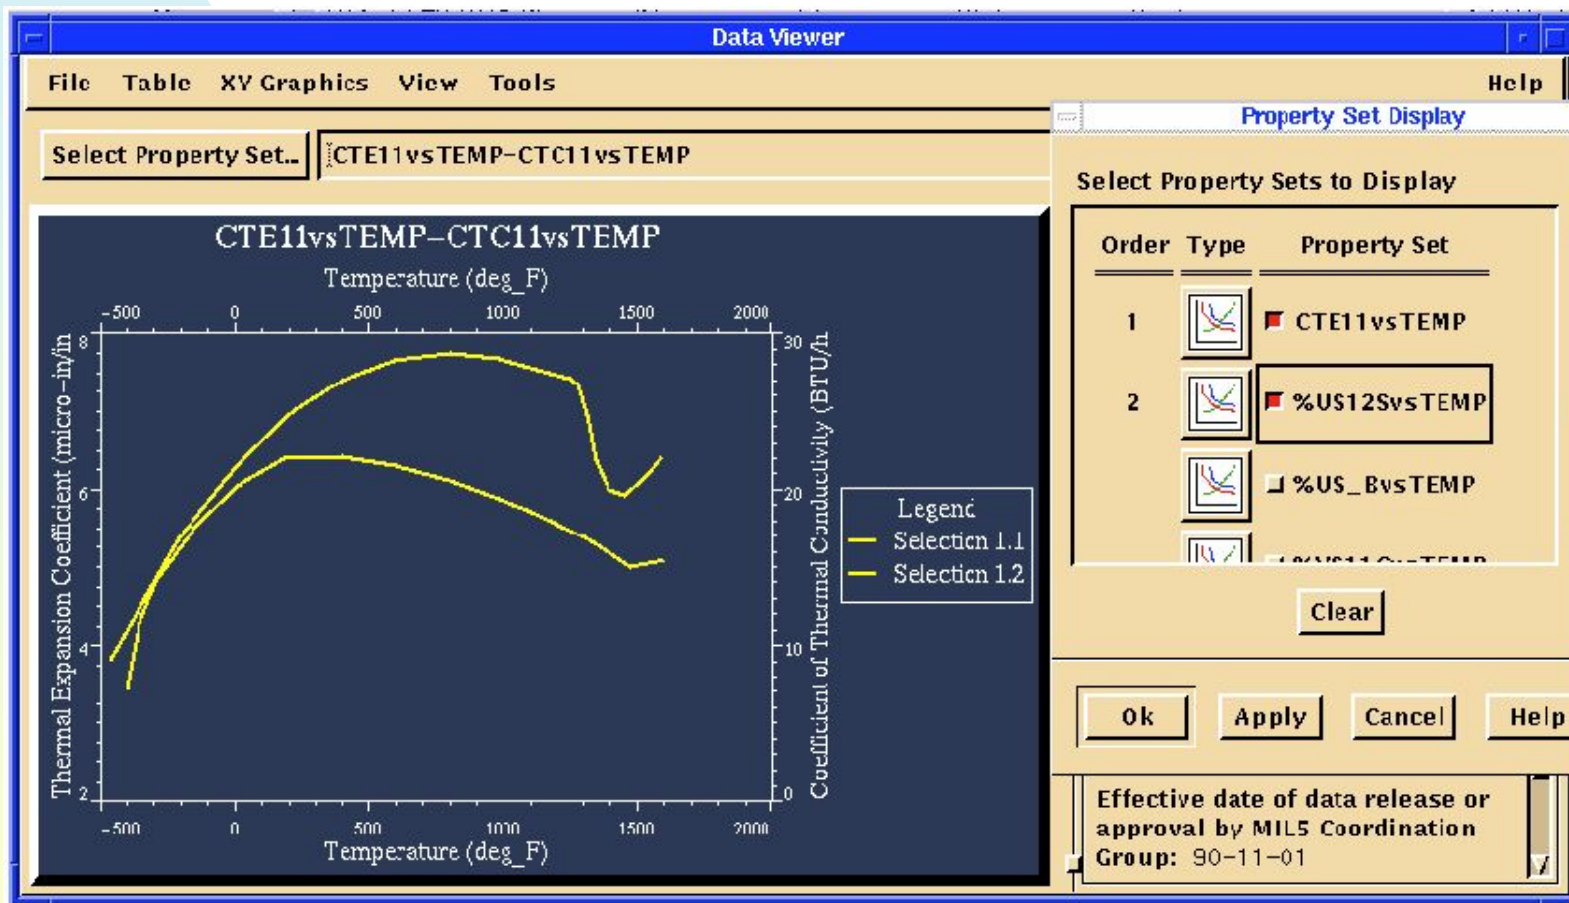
Data Viewer

File Table XY Graphics View Tools Help

Select Property Set.. CTE11vsTEMP-CTC11vsTEMP

CTE11vsTEMP–CTC11vsTEMP

Temperature (deg_F)

-500 0 500 1000 1500 2000

Thermal Expansion Coefficient (micro-in/in

8 6 4 2

30 20 10 0

Coefficient of Thermal Conductivity (BTU/h

Legend
Selection 1.1
Selection 1.2

-500 0 500 1000 1500 2000

Temperature (deg_F)

Property Set Display

Select Property Sets to Display

| Order | Type | Property Set |
|---|---|---|
| 1 | | CTE11vsTEMP |
| 2 | | %US12SvsTEMP |
| | | %US_BvsTEMP |
| | | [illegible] |

Clear

Ok Apply Cancel Help

Effective date of data release or approval by MIL5 Coordination Group: 90-11-01